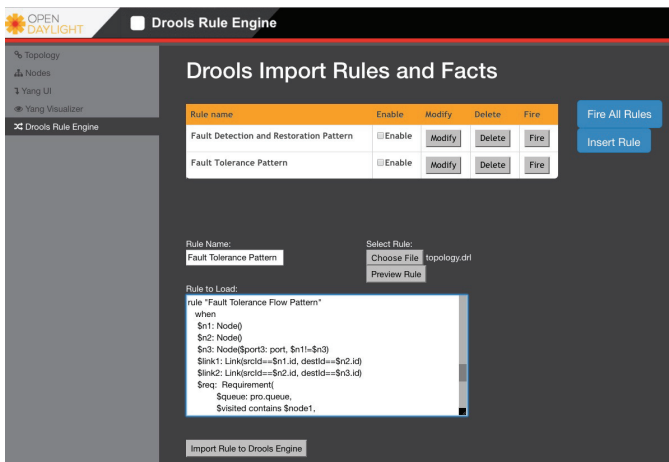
OPEN DAYLIGHT

Drools Rule Engine

Topology
Nodes
Yang UI
Yang Visualizer
Drools Rule Engine

Drools Import Rules and Facts

| Rule name | Enable | Modify | Delete | Fire |
|---|---|---|---|---|
| Fault Detection and Restoration Pattern | Enable | Modify | Delete | Fire |
| Fault Tolerance Pattern | Enable | Modify | Delete | Fire |

Fire All Rules
Insert Rule

Rule Name:
Fault Tolerance Pattern

Select Rule:
Choose File topology.drl
Preview Rule

Rule to Load:
rule "Fault Tolerance Flow Pattern"
when
$n1: Node()
$n2: Node()
$n3: Node($port3: port, $n1!=$n3)
$link1: Link(srcId==$n1.id, destId==$n2.id)
$link2: Link(srcId==$n2.id, destId==$n3.id)
$req: Requirement(
$queue: pro.queue,
$visited contains $node1,

Import Rule to Drools Engine